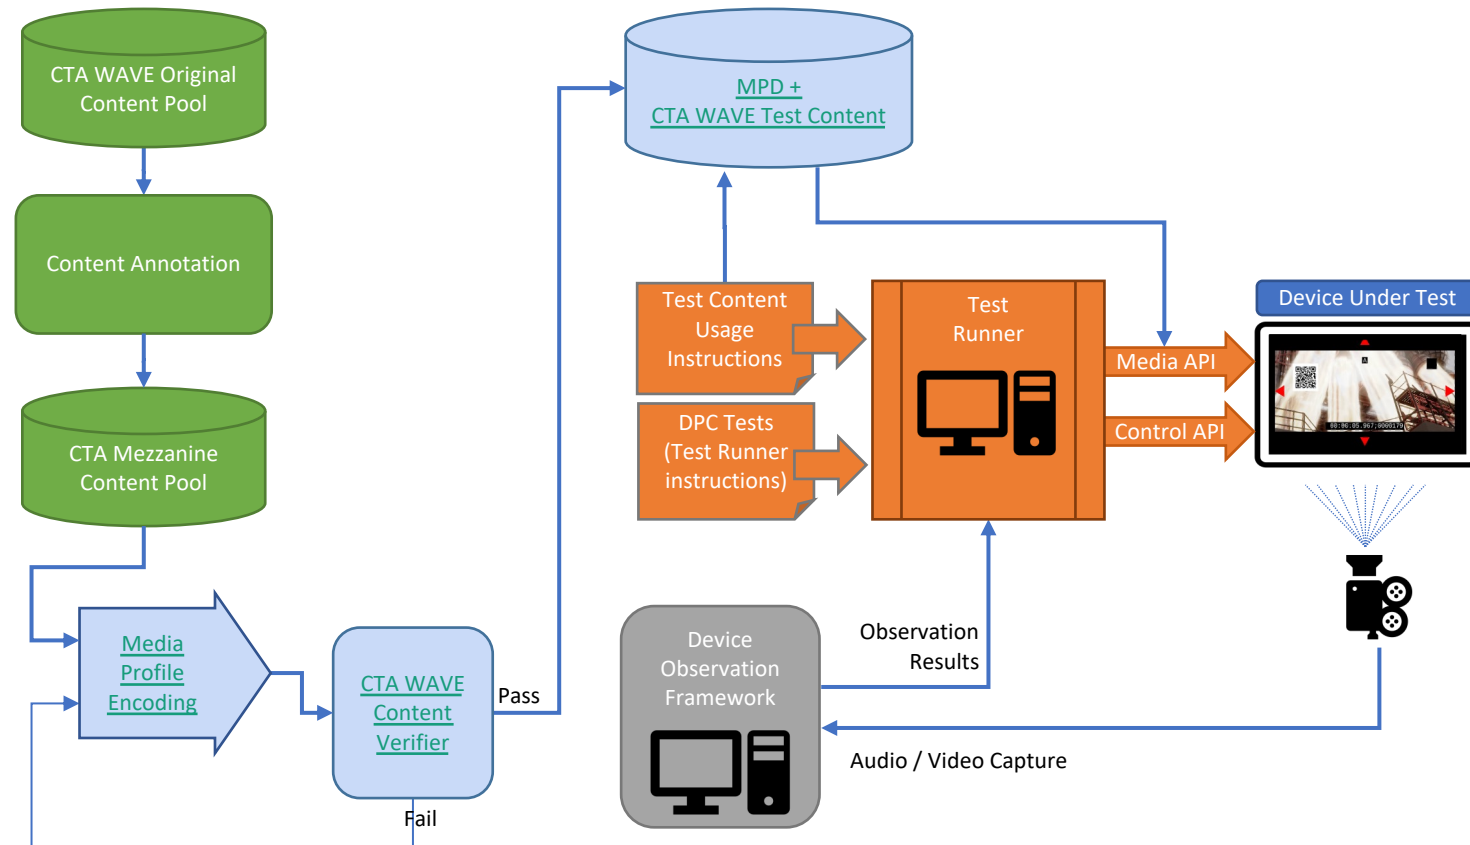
CTA WAVE Original Content Pool

Content Annotation

CTA Mezzanine Content Pool

Media Profile Encoding

CTA WAVE Content Verifier

Pass

Fail

MPD + CTA WAVE Test Content

Test Content Usage Instructions

DPC Tests (Test Runner instructions)

Test Runner

Media API

Control API

Device Under Test

Device Observation Framework

Observation Results

Audio / Video Capture